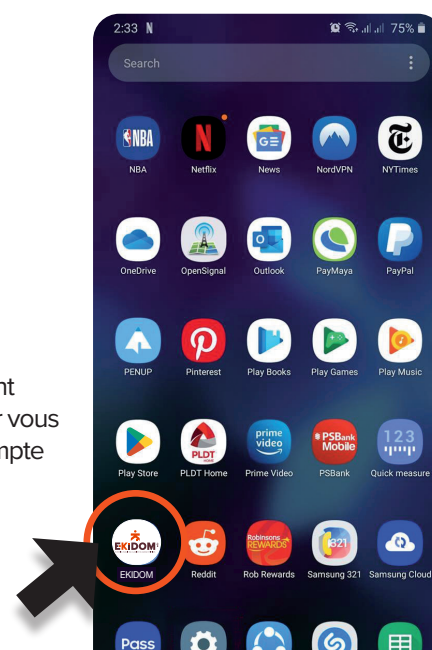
nt
r vous
mpte

2:33 N
75%
Search
NBA
NBA
N
Netflix
News
NordVPN
NYTimes
OneDrive
OpenSignal
Outlook
PayMaya
PayPal
PENUP
Pinterest
Play Books
Play Games
Play Music
Play Store
PLDT
PLDT Home
prime video
Prime Video
PSBank Mobile
PSBank
123
Quick measure
EKIDOM
EKIDOM
Reddit
Robinsons REWARDS
Rob Rewards
Samsung 321
Samsung Cloud
Pass